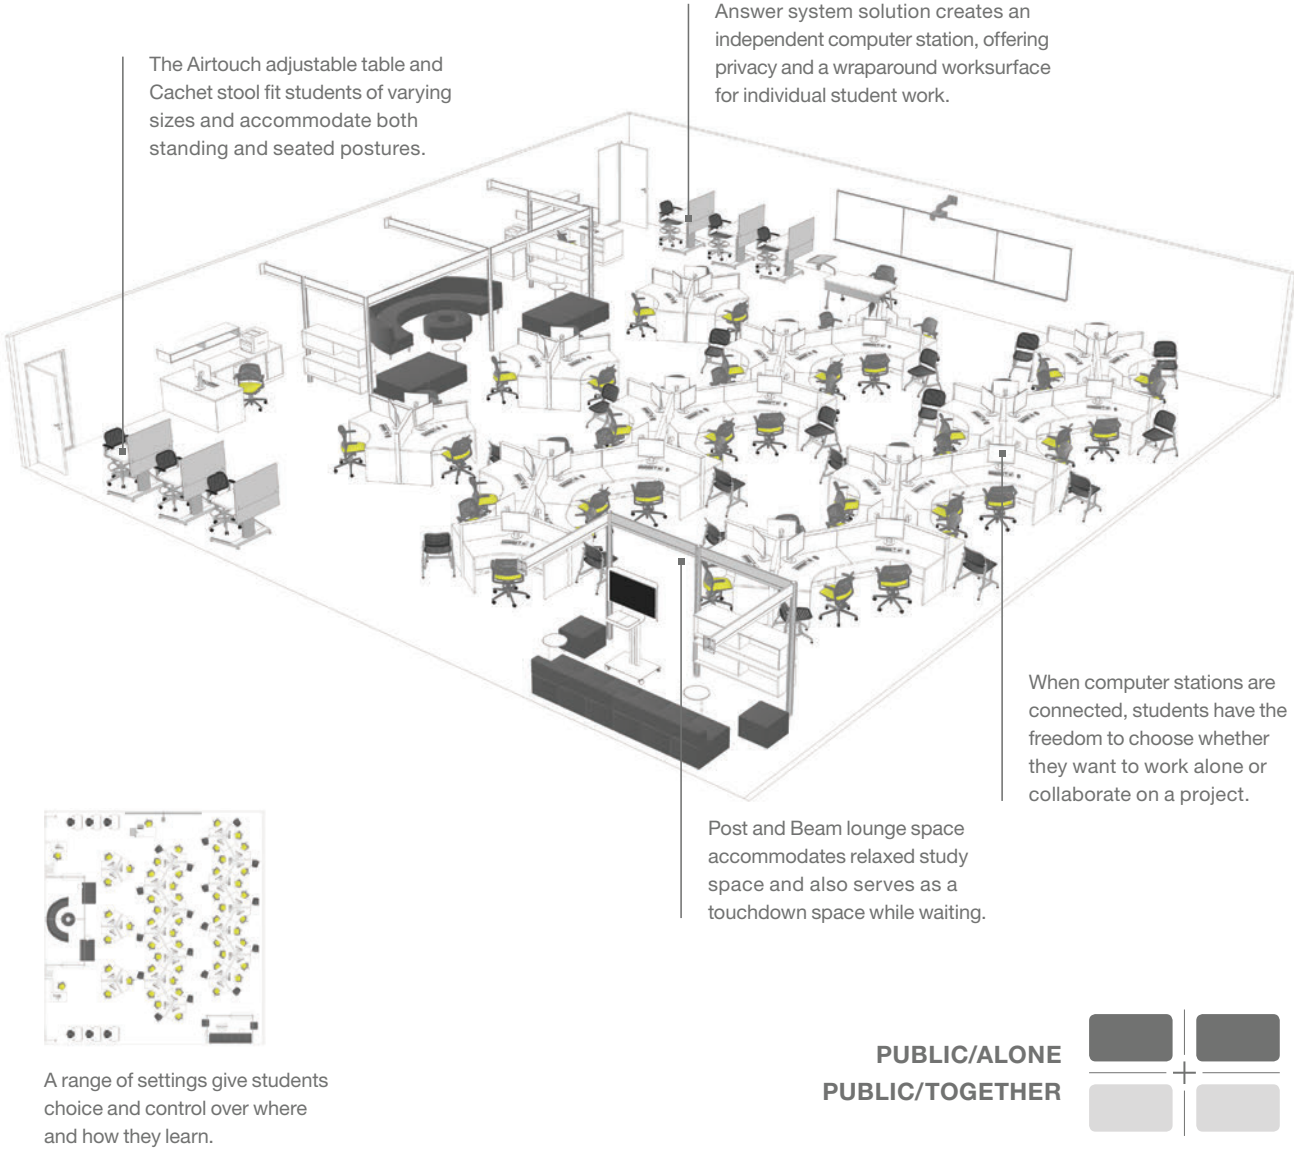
Answer system solution creates an independent computer station, offering privacy and a wraparound worksurface for individual student work.

The Airtouch adjustable table and Cachet stool fit students of varying sizes and accommodate both standing and seated postures.

When computer stations are connected, students have the freedom to choose whether they want to work alone or collaborate on a project.

Post and Beam lounge space accommodates relaxed study space and also serves as a touchdown space while waiting.

A range of settings give students choice and control over where and how they learn.

PUBLIC/ALONE
PUBLIC/TOGETHER